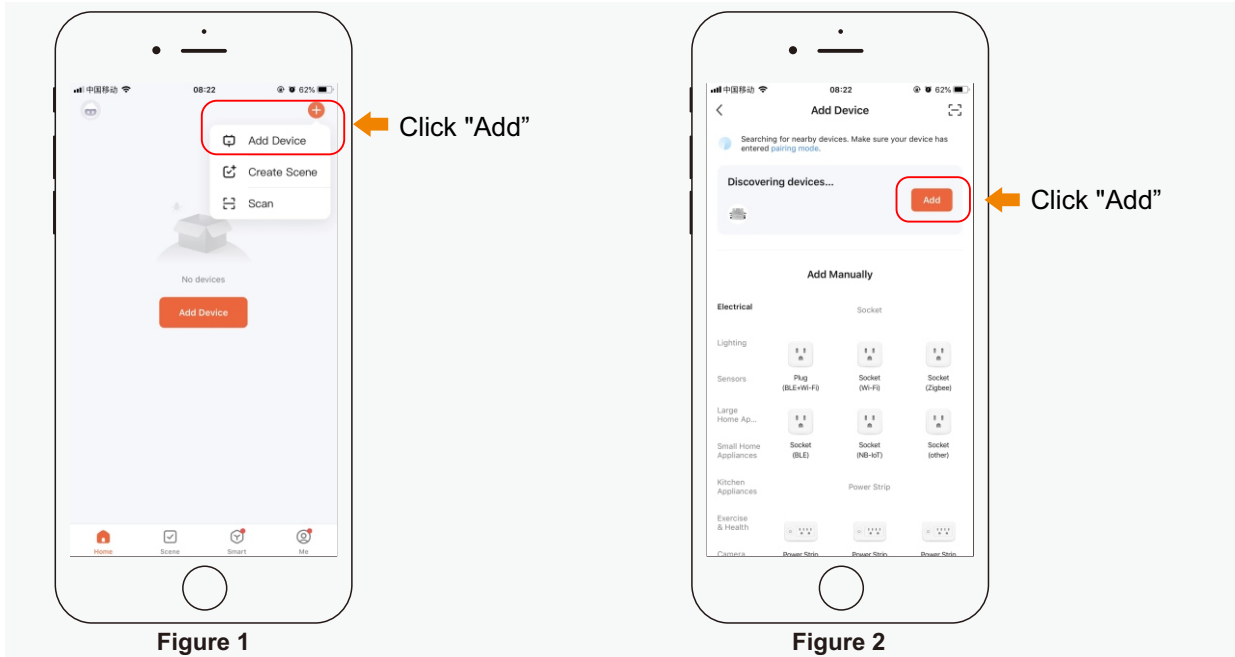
中国移动 08:22 62%

Add Device

Create Scene

Scan

Click "Add"

No devices

Add Device

Home Scene Smart Me

Figure 1

中国移动 08:22 62%

Add Device

Searching for nearby devices. Make sure your device has entered pairing mode.

Discovering devices...

Add

Click "Add"

Add Manually

Electrical

Socket

Lighting

Sensors

Plug (BLE+Wi-Fi)

Socket (Wi-Fi)

Socket (Zigbee)

Large Home Ap...

Small Home Appliances

Socket (BLE)

Socket (NB-IoT)

Socket (other)

Kitchen Appliances

Power Strip

Exercise & Health

Camera

Power Strip

Power Strip

Power Strip

Figure 2